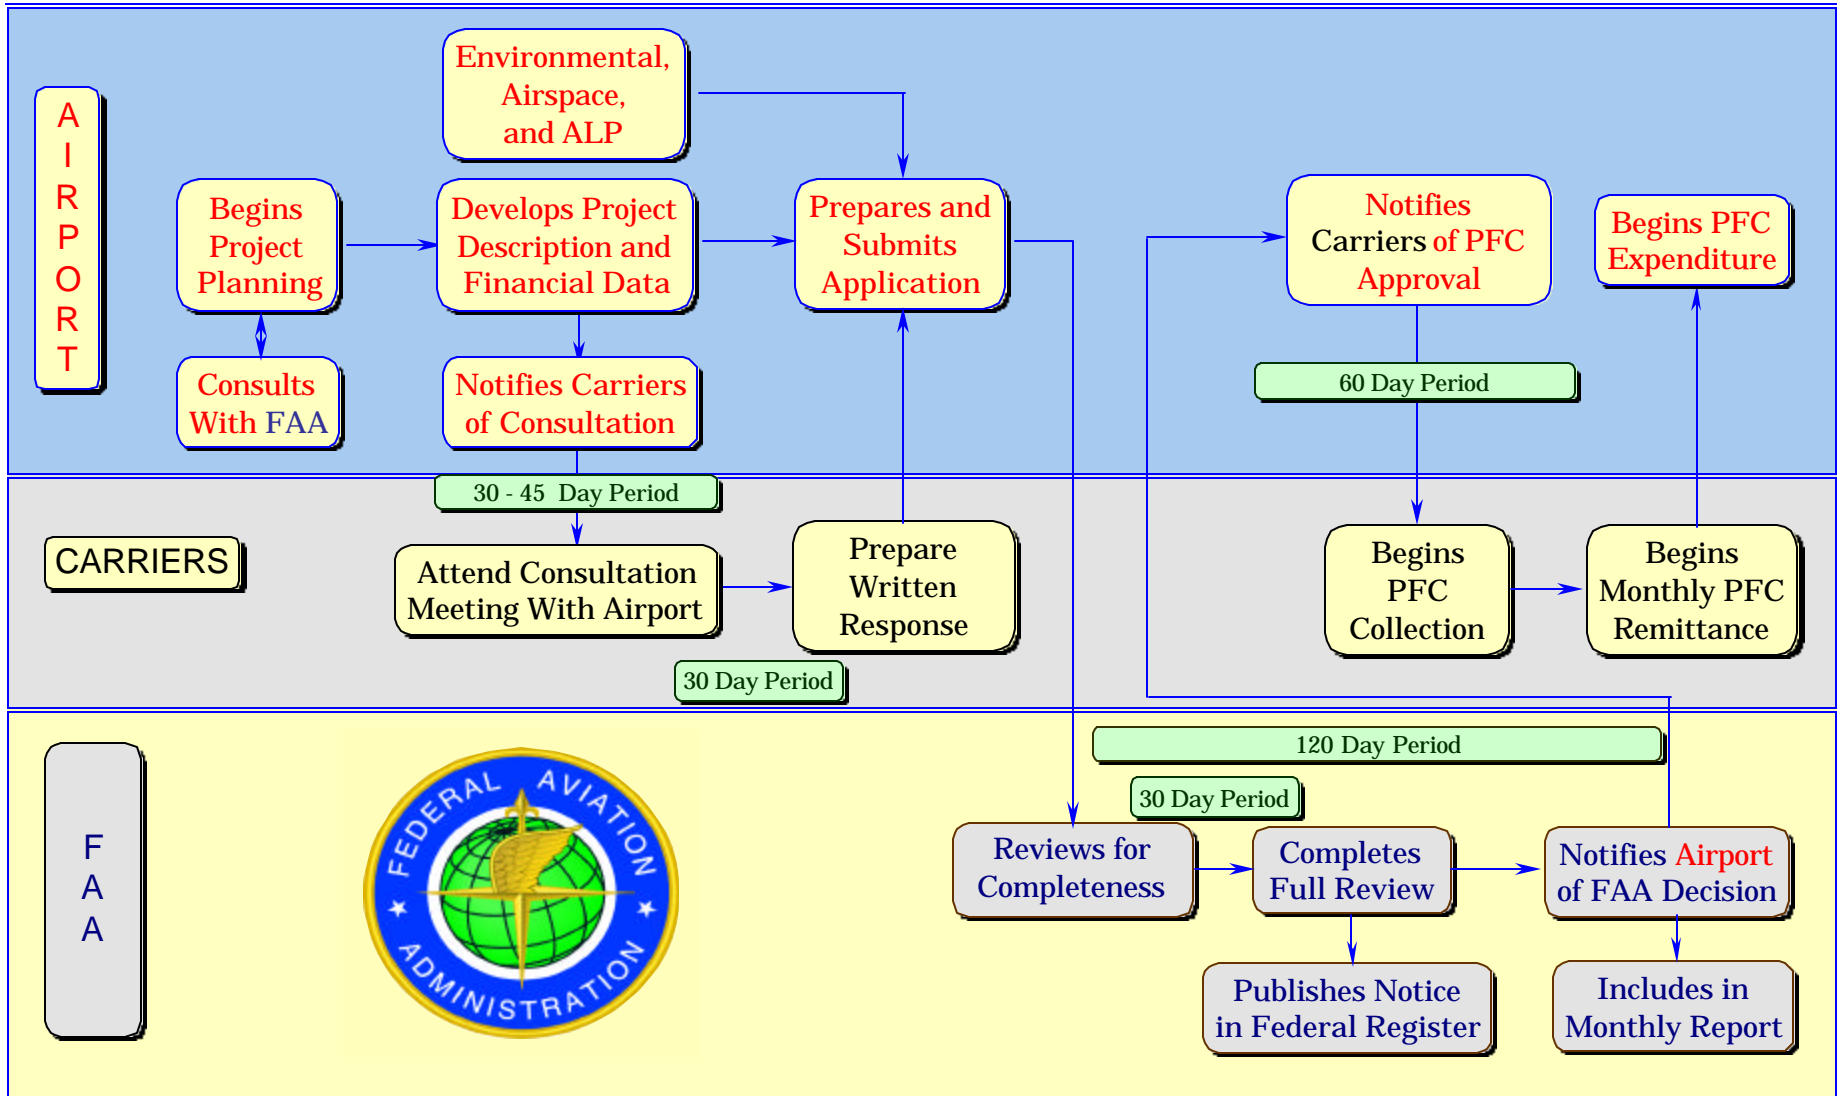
AIRPORT

Environmental, Airspace, and ALP

Begins Project Planning

Develops Project Description and Financial Data

Prepares and Submits Application

Notifies Carriers of PFC Approval

Begins PFC Expenditure

Consults With FAA

Notifies Carriers of Consultation

60 Day Period

30 - 45 Day Period

CARRIERS

Attend Consultation Meeting With Airport

Prepare Written Response

Begins PFC Collection

Begins Monthly PFC Remittance

30 Day Period

120 Day Period

FAA

FEDERAL AVIATION ADMINISTRATION

30 Day Period

Reviews for Completeness

Completes Full Review

Notifies Airport of FAA Decision

Publishes Notice in Federal Register

Includes in Monthly Report